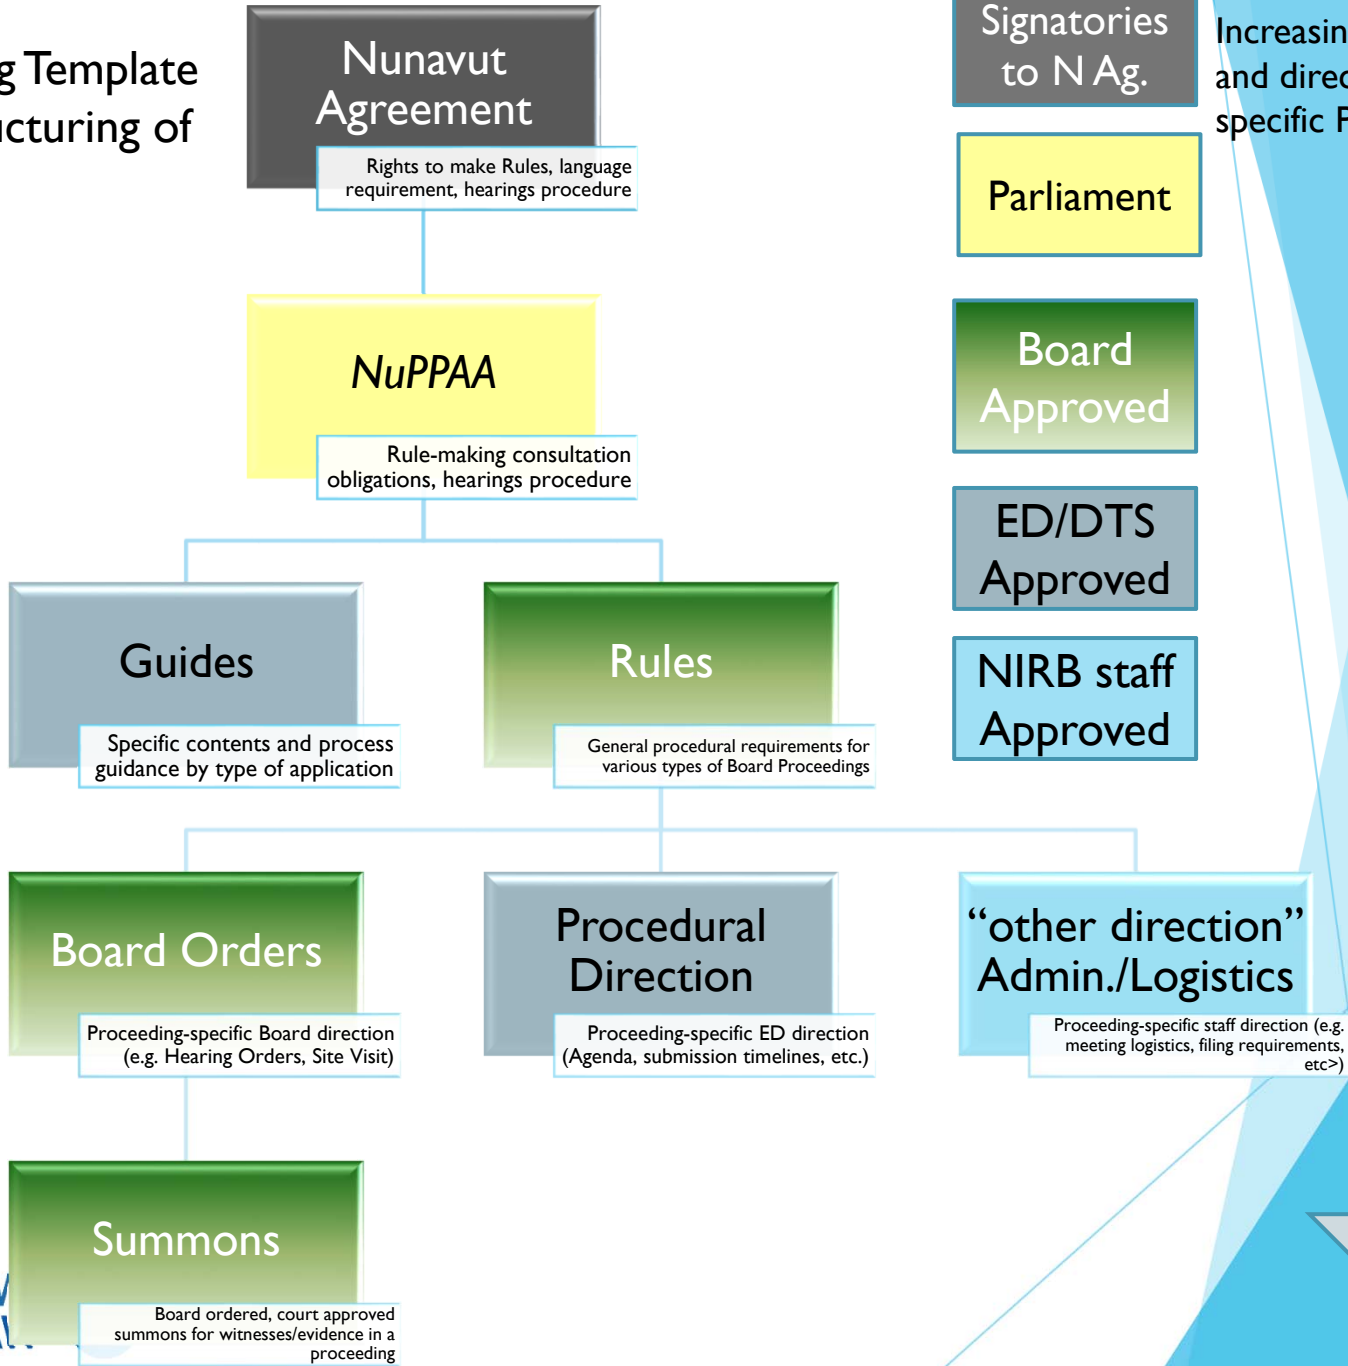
g Template
ıcturing of

Nunavut Agreement

Rights to make Rules, language requirement, hearings procedure

NuPPAA

Rule-making consultation obligations, hearings procedure

Guides

Specific contents and process guidance by type of application

Rules

General procedural requirements for various types of Board Proceedings

Board Orders

Proceeding-specific Board direction (e.g. Hearing Orders, Site Visit)

Procedural Direction

Proceeding-specific ED direction (Agenda, submission timelines, etc.)

"other direction" Admin./Logistics

Proceeding-specific staff direction (e.g. meeting logistics, filing requirements, etc>)

Summons

Board ordered, court approved summons for witnesses/evidence in a proceeding

Signatories to N Ag.

Parliament

Board Approved

ED/DTS Approved

NIRB staff Approved

Increasin
and direc
specific P